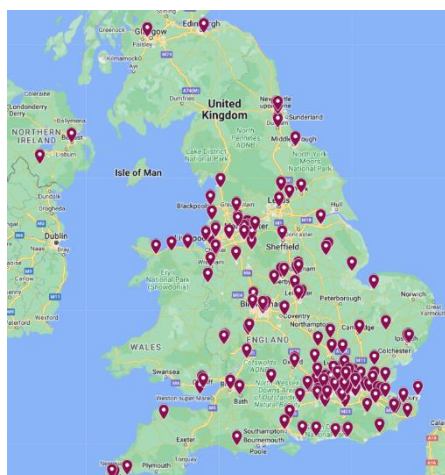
Glasgow
Edinburgh
Greenock
Paisley
Kilmarnock
Dumfries
United Kingdom
Newcastle upon Tyne
Sunderland
Durham
Middlesbrough
North Pennines AONB
North York Moors National Park
Coleraine
Londonderry
Derry
NORTHERN IRELAND
Belfast
Lisburn
Lake District National Park
Isle of Man
Blackpool
Leeds
Hull
Dundalk
Sheffield
Dublin
Eryri National Park (Snowdonia)
Peterborough
Norwich
Birmingham
Coventry
Northampton
Cambridge
Ipswich
Colchester
Wexford
WALES
ENGLAND
Cotswolds AONB
Swansea
Bath
North Wessex Downs AONB
Southampton
Bournemouth
Poole
Exeter
Plymouth